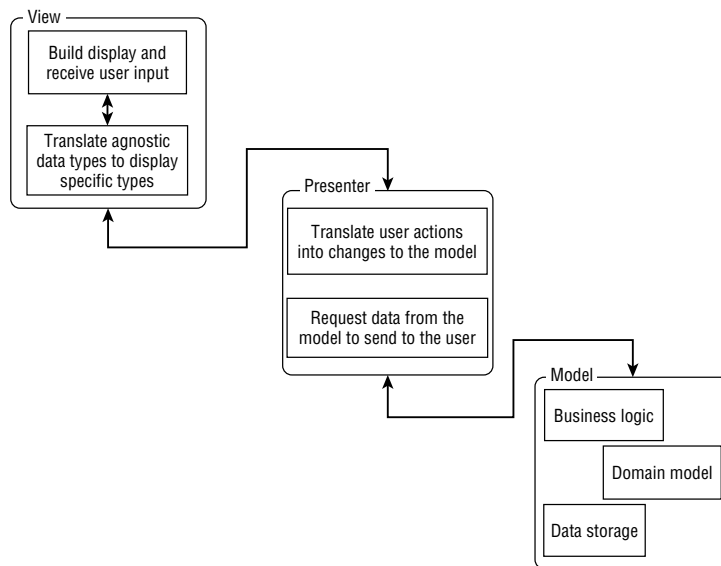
View

Build display and receive user input

Translate agnostic data types to display specific types

Presenter

Translate user actions into changes to the model

Request data from the model to send to the user

Model

Business logic

Domain model

Data storage